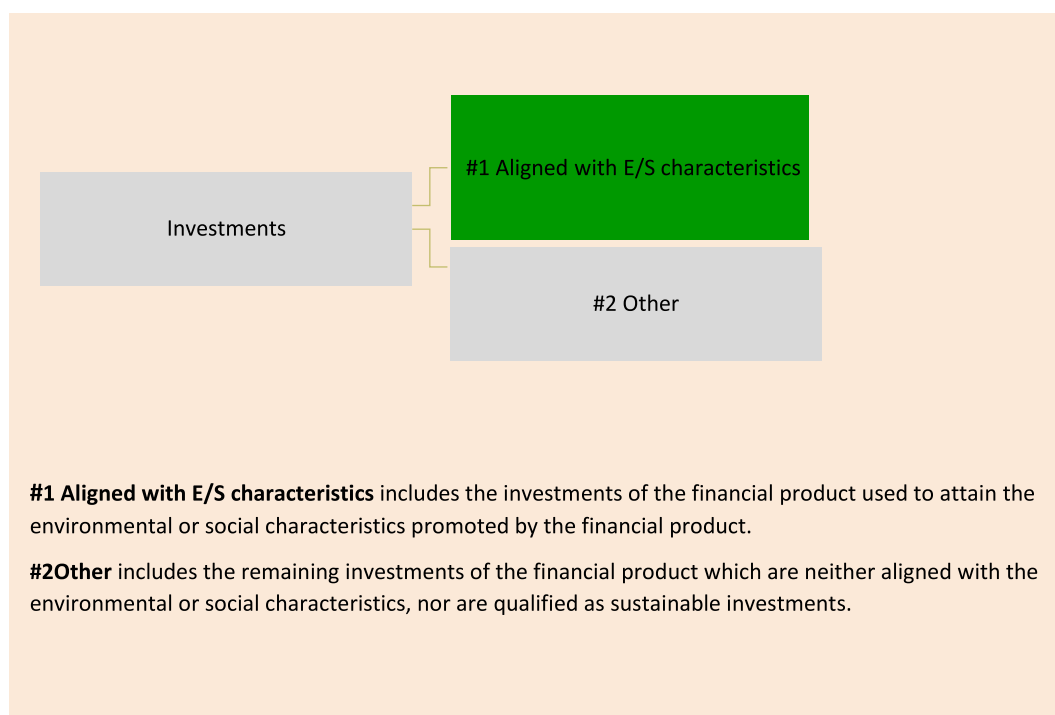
Investments

#1 Aligned with E/S characteristics

#2 Other

**#1 Aligned with E/S characteristics** includes the investments of the financial product used to attain the environmental or social characteristics promoted by the financial product.

**#2Other** includes the remaining investments of the financial product which are neither aligned with the environmental or social characteristics, nor are qualified as sustainable investments.